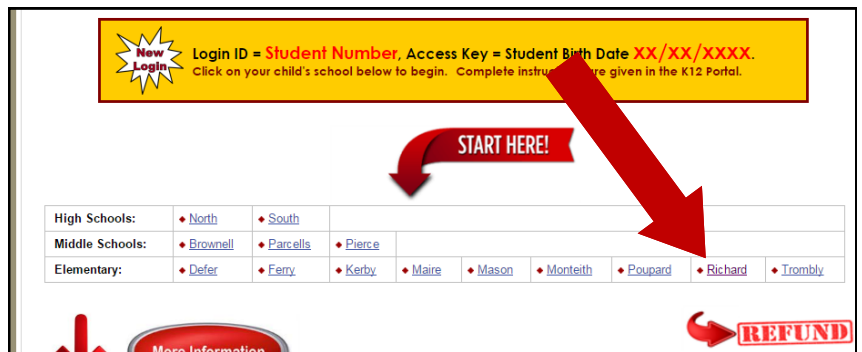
New Login

Login ID = Student Number, Access Key = Student Birth Date XX/XX/XXXX.
Click on your child's school below to begin. Complete instru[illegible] re given in the K12 Portal.

START HERE!

| High Schools: | North | South | | | | | | | |
|---|---|---|---|---|---|---|---|---|---|
| Middle Schools: | Brownell | Parcells | Pierce | | | | | | |
| Elementary: | Defer | Ferry | Kerby | Maire | Mason | Monteith | Poupard | Richard | Trombly |

More Information

REFUND